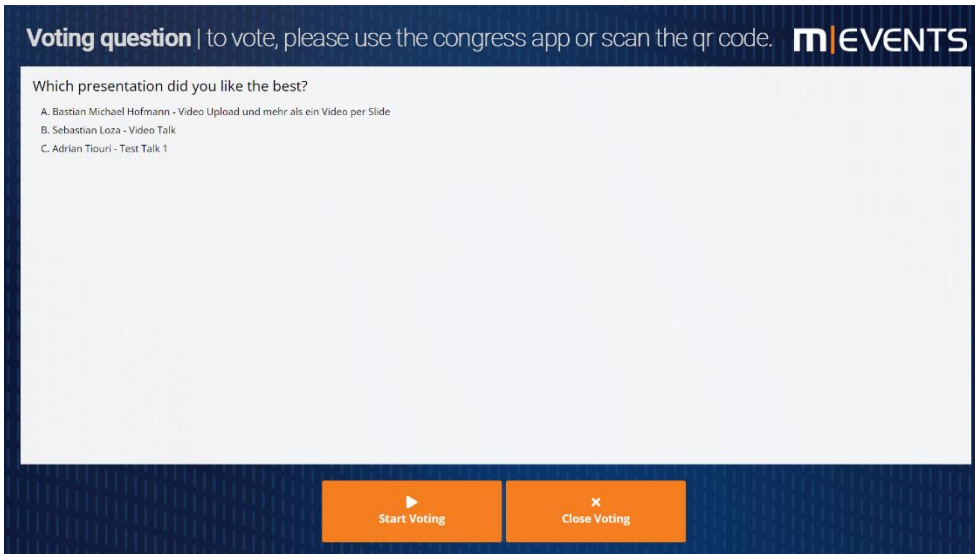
**Voting question** | to vote, please use the congress app or scan the qr code. m|EVENTS

Which presentation did you like the best?

A. Bastian Michael Hofmann - Video Upload und mehr als ein Video per Slide
B. Sebastian Loza - Video Talk
C. Adrian Tiouri - Test Talk 1

Start Voting

Close Voting